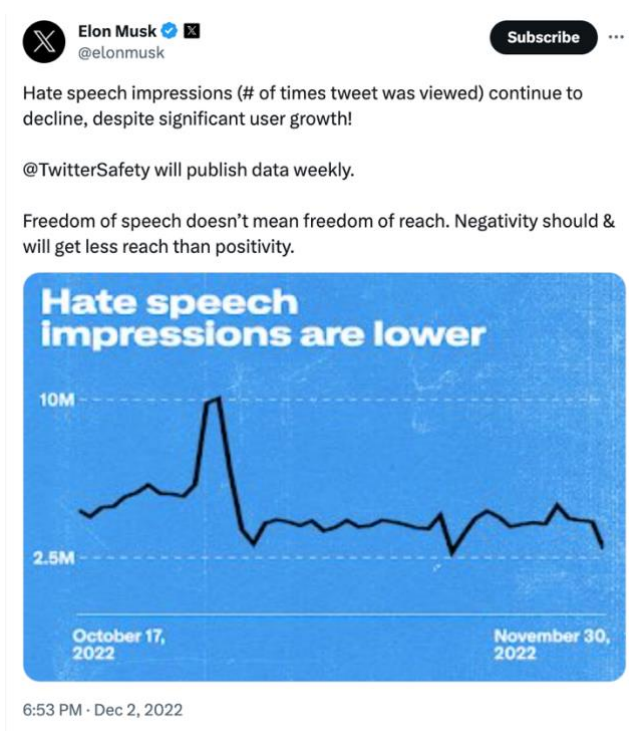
Elon Musk
@elonmusk

Subscribe

Hate speech impressions (# of times tweet was viewed) continue to decline, despite significant user growth!

@TwitterSafety will publish data weekly.

Freedom of speech doesn't mean freedom of reach. Negativity should & will get less reach than positivity.

Hate speech impressions are lower

10M

2.5M

October 17, 2022

November 30, 2022

6:53 PM · Dec 2, 2022